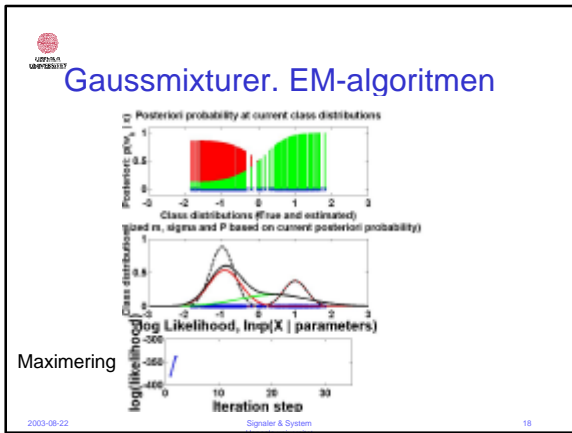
Gaussmixturer. EM-algoritmen

Posteriori probability at current class distributions

Posteriori: p(w_k | x)

1

0.5

0

-3 -2 -1 0 1 2 3

Class distributions (True and estimated)

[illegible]ized m, sigma and P based on current posteriori probability)

Class distributions

1

0.5

0

-3 -2 -1 0 1 2 3

log Likelihood, ln p(X | parameters)

Maximering

log(likelihood)

-300

-350

-400

0 10 20 30

Iteration step

2003-08-22

Signaler & System

18